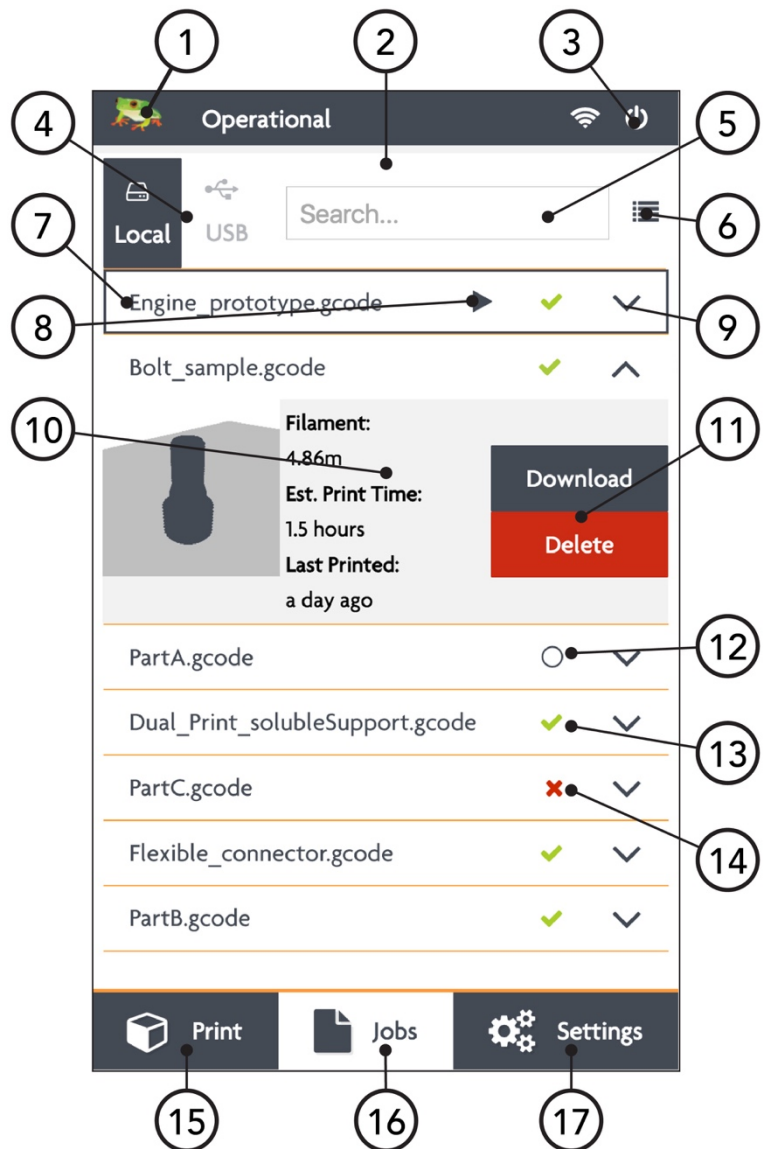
1
2
3
Operational
4
5
Local
USB
Search...
6
7
Engine_prototype.gcode
8
9
Bolt_sample.gcode
10
Filament:
4.86m
Est. Print Time:
1.5 hours
Last Printed:
a day ago
11
Download
Delete
PartA.gcode
12
Dual_Print_solubleSupport.gcode
13
PartC.gcode
14
Flexible_connector.gcode
PartB.gcode
Print
Jobs
Settings
15
16
17